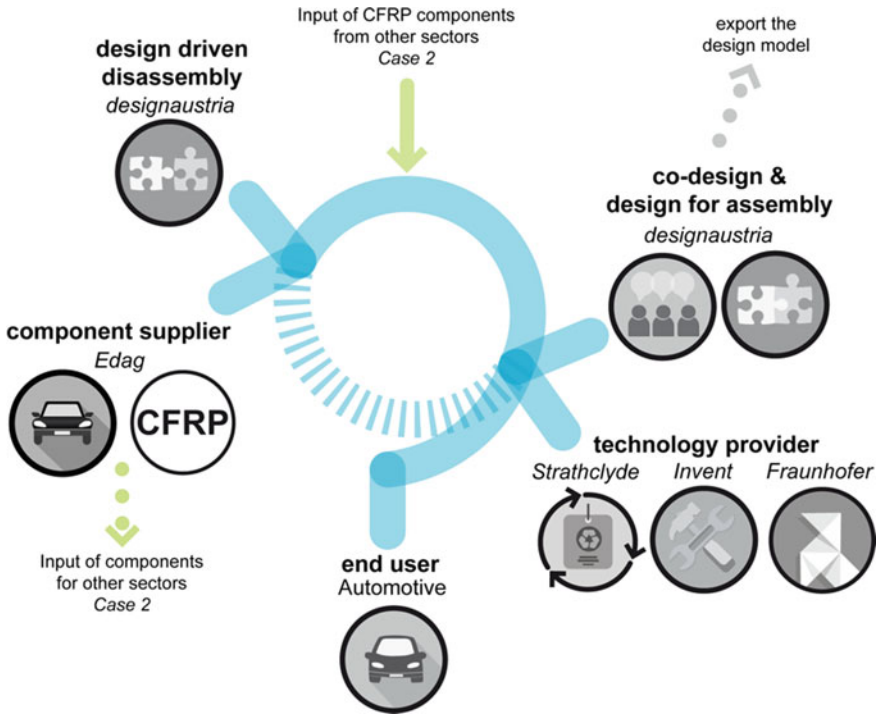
Input of CFRP components from other sectors
*Case 2*

export the design model

design driven disassembly
*designaustria*

co-design & design for assembly
*designaustria*

component supplier
*Edag*

CFRP

technology provider
*Strathclyde* *Invent* *Fraunhofer*

Input of components for other sectors
*Case 2*

end user
Automotive